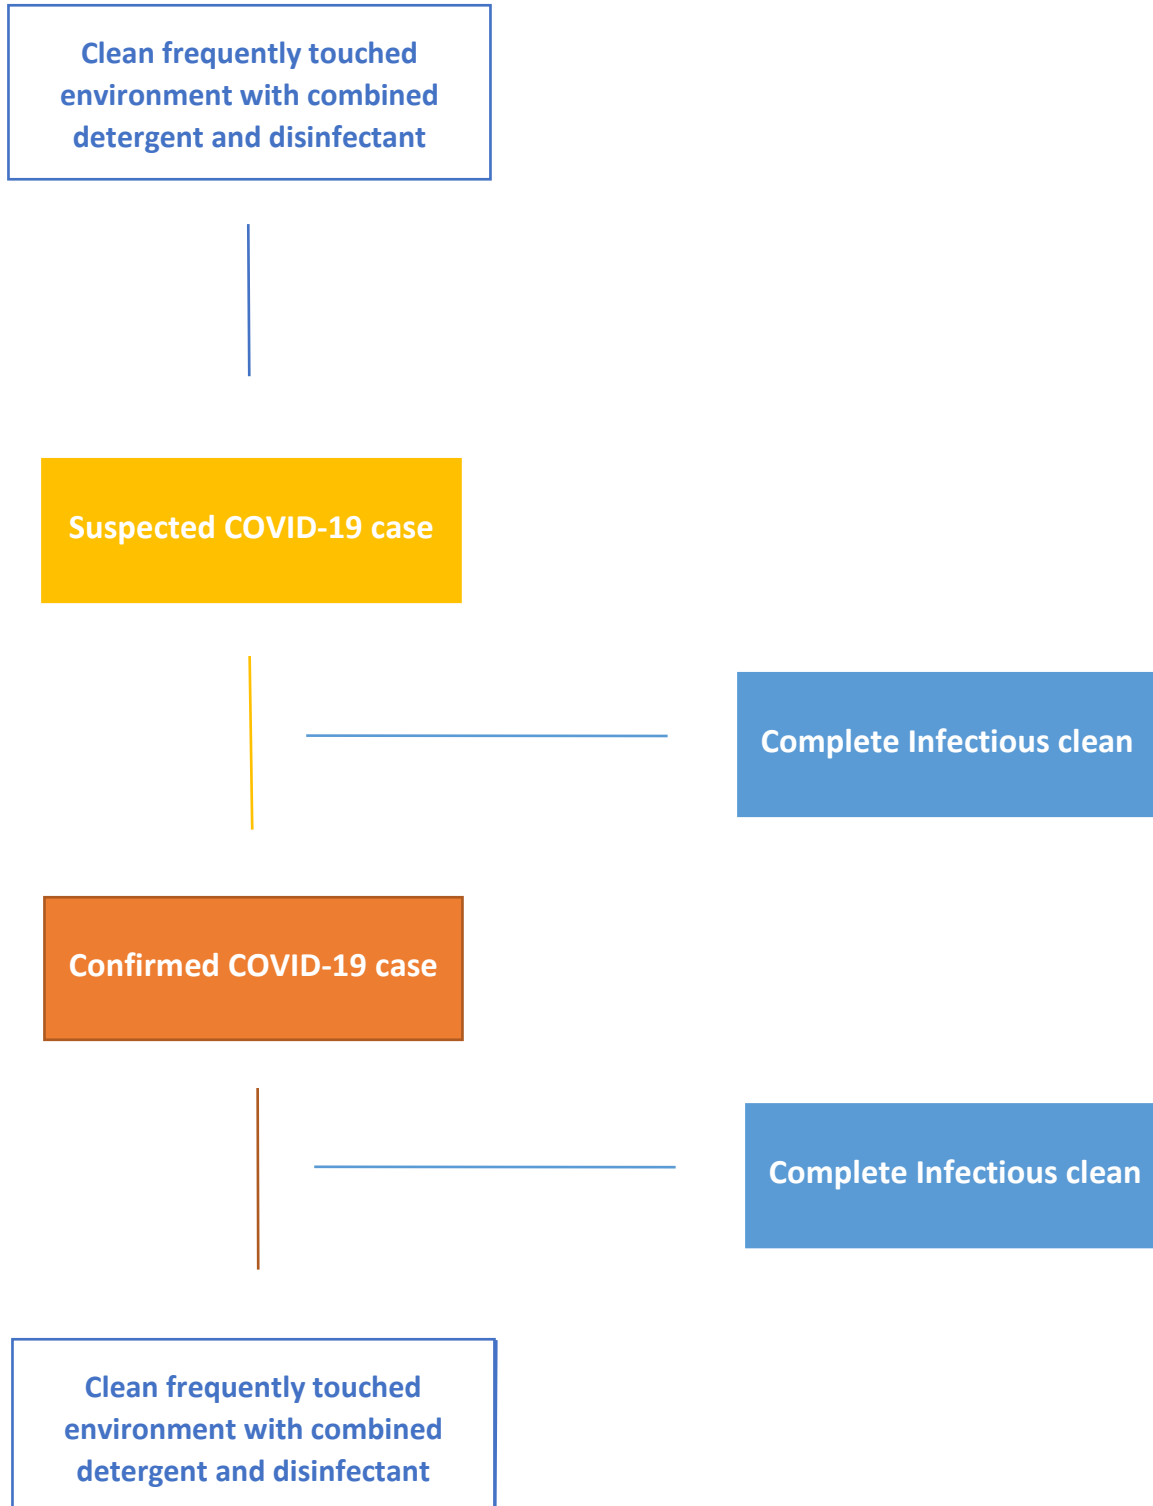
Clean frequently touched environment with combined detergent and disinfectant

Suspected COVID-19 case

Complete Infectious clean

Confirmed COVID-19 case

Complete Infectious clean

Clean frequently touched environment with combined detergent and disinfectant